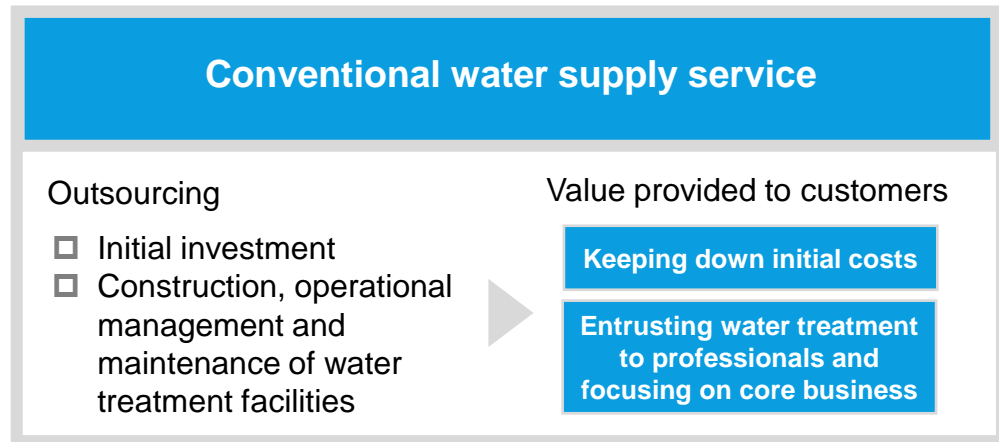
Conventional water supply service

Outsourcing

- Initial investment
- Construction, operational management and maintenance of water treatment facilities

Value provided to customers

Keeping down initial costs

Entrusting water treatment to professionals and focusing on core business